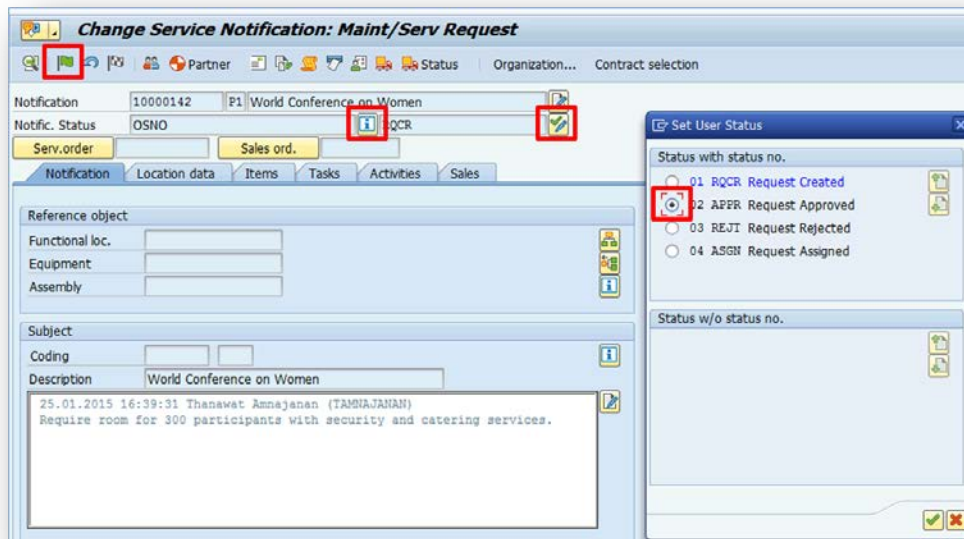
Change Service Notification: Maint/Serv Request

Partner Status Organization... Contract selection

Notification 10000142 P1 World Conference on Women
Notific. Status OSNO RQCR
Serv.order Sales ord.

Notification Location data Items Tasks Activities Sales

Reference object
Functional loc.
Equipment
Assembly

Subject
Coding
Description World Conference on Women

25.01.2015 16:39:31 Thanawat Amnajanan (TAMNAJANAN)
Require room for 300 participants with security and catering services.

Set User Status

Status with status no.
01 RQCR Request Created
02 APPR Request Approved
03 REJT Request Rejected
04 ASGN Request Assigned

Status w/o status no.